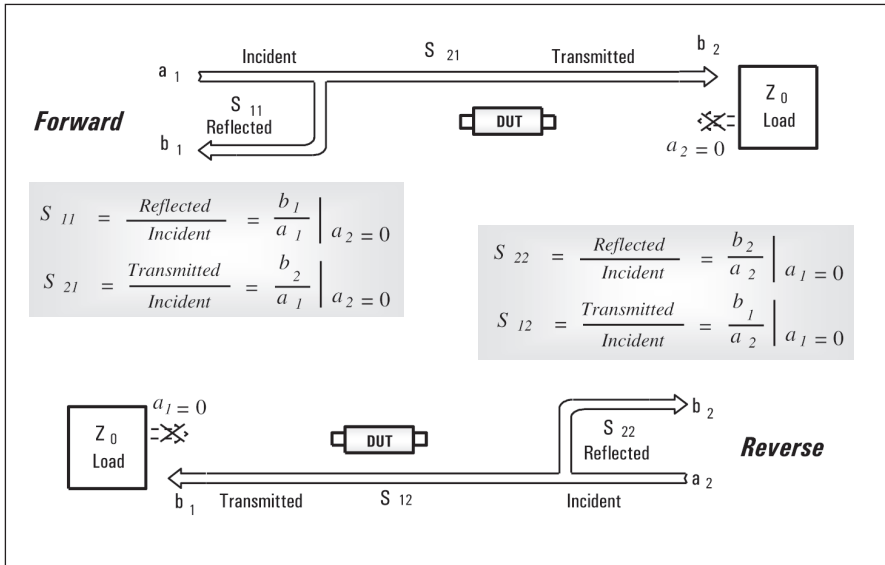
$a_1$ Incident $S_{21}$ Transmitted $b_2$

$S_{11}$ Reflected

Forward

$b_1$

DUT

$Z_0$ Load

$a_2 = 0$

$S_{11} = \frac{Reflected}{Incident} = \frac{b_1}{a_1} \Big| a_2 = 0$

$S_{21} = \frac{Transmitted}{Incident} = \frac{b_2}{a_1} \Big| a_2 = 0$

$S_{22} = \frac{Reflected}{Incident} = \frac{b_2}{a_2} \Big| a_1 = 0$

$S_{12} = \frac{Transmitted}{Incident} = \frac{b_1}{a_2} \Big| a_1 = 0$

$a_1 = 0$

$Z_0$ Load

DUT

$b_2$

$S_{22}$ Reflected

Reverse

$a_2$

$b_1$ Transmitted $S_{12}$ Incident